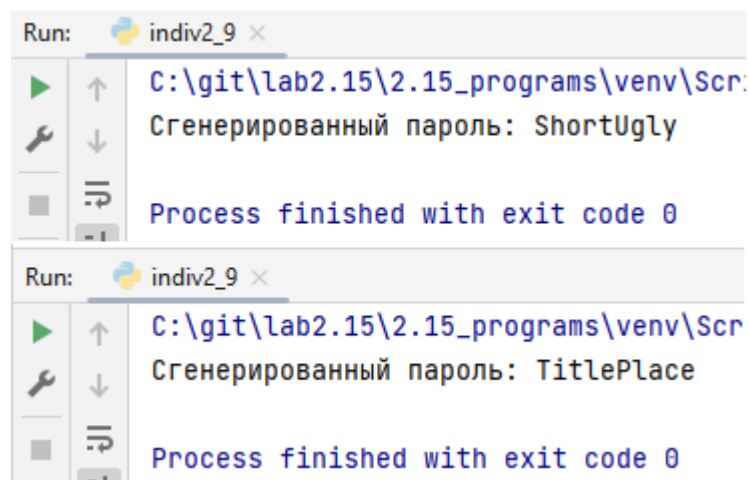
Run: indiv2_9 ×

C:\git\lab2.15\2.15_programs\venv\Scr
Сгенерированный пароль: ShortUgly

Process finished with exit code 0

Run: indiv2_9 ×

C:\git\lab2.15\2.15_programs\venv\Scr
Сгенерированный пароль: TitlePlace

Process finished with exit code 0